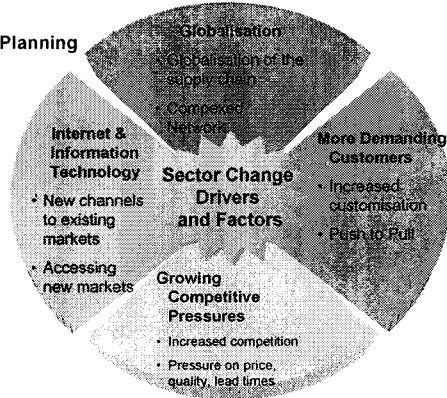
Planning

Globalisation

Globalisation of the supply chain

Compexed Network

Internet & Information Technology

New channels to existing markets

Accessing new markets

Sector Change Drivers and Factors

More Demanding Customers

Increased customisation

Push to Pull

Growing Competitive Pressures

Increased competition

Pressure on price, quality, lead times